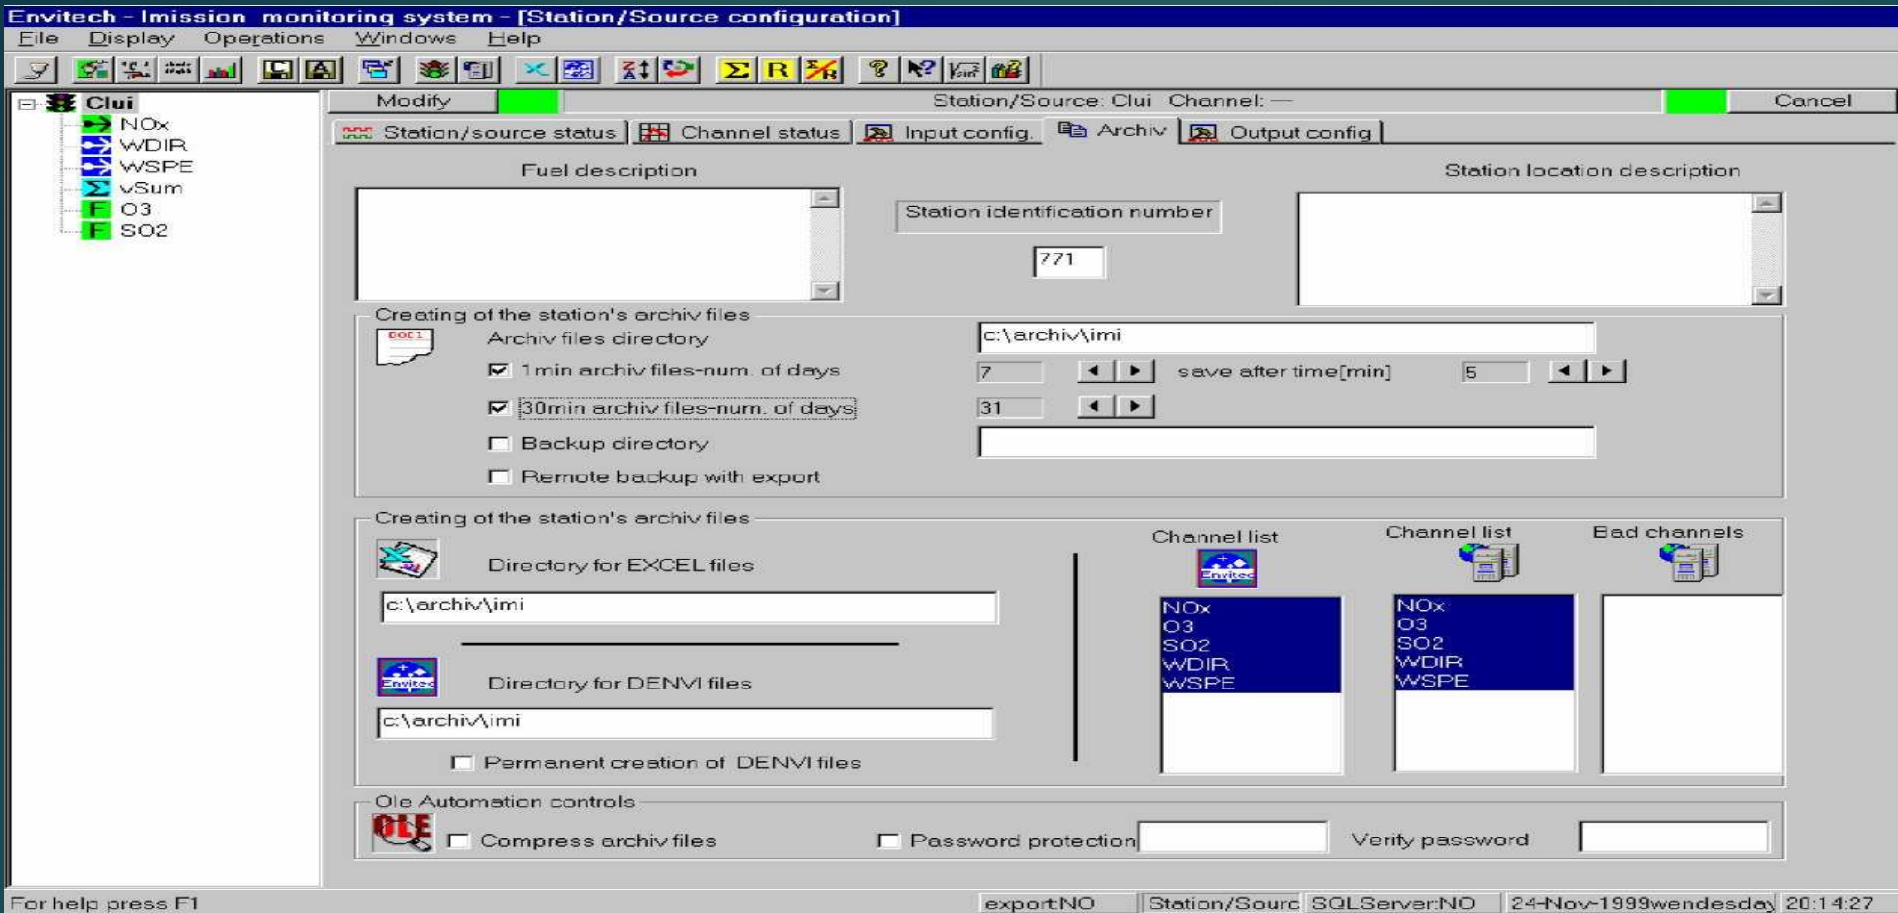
Envitech - Imission monitoring system - [Station/Source configuration]

File Display Operations Windows Help

Σ R

Clui
NOx
WDIR
WSPE
vSum
O3
SO2

Modify

Station/Source: Clui Channel: —

Cancel

Station/source status | Channel status | Input config. | Archiv | Output config

Fuel description

Station identification number

771

Station location description

Creating of the station's archiv files

Archiv files directory

c:\archiv\imi

1min archiv files-num. of days

7

save after time[min]

5

30min archiv files-num. of days

31

Backup directory

Remote backup with export

Creating of the station's archiv files

Directory for EXCEL files

c:\archiv\imi

Directory for DENVI files

c:\archiv\imi

Permanent creation of DENVI files

Channel list

NOx
O3
SO2
WDIR
WSPE

Channel list

NOx
O3
SO2
WDIR
WSPE

Bad channels

Ole Automation controls

OLE

Compress archiv files

Password protection

Verify password

For help press F1

export:NO

Station/Sourc

SQLServer:NO

24-Nov-1999wendesday

20:14:27